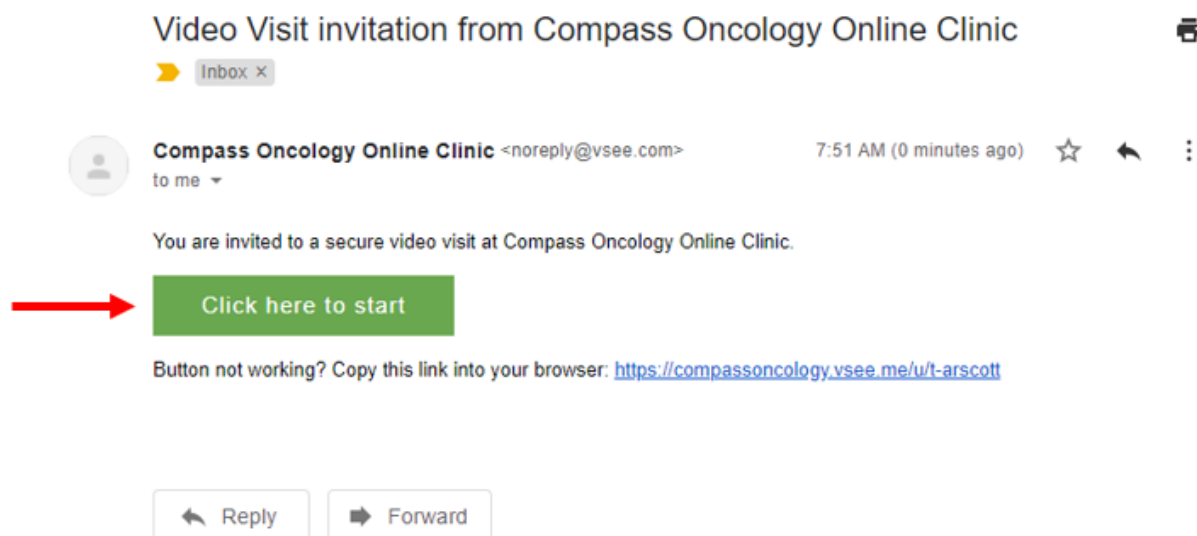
Video Visit invitation from Compass Oncology Online Clinic

Inbox ×

Compass Oncology Online Clinic <noreply@vsee.com>
to me

7:51 AM (0 minutes ago)

You are invited to a secure video visit at Compass Oncology Online Clinic.

Click here to start

Button not working? Copy this link into your browser: https://compassoncology.vsee.me/u/t-arscott

Reply

Forward